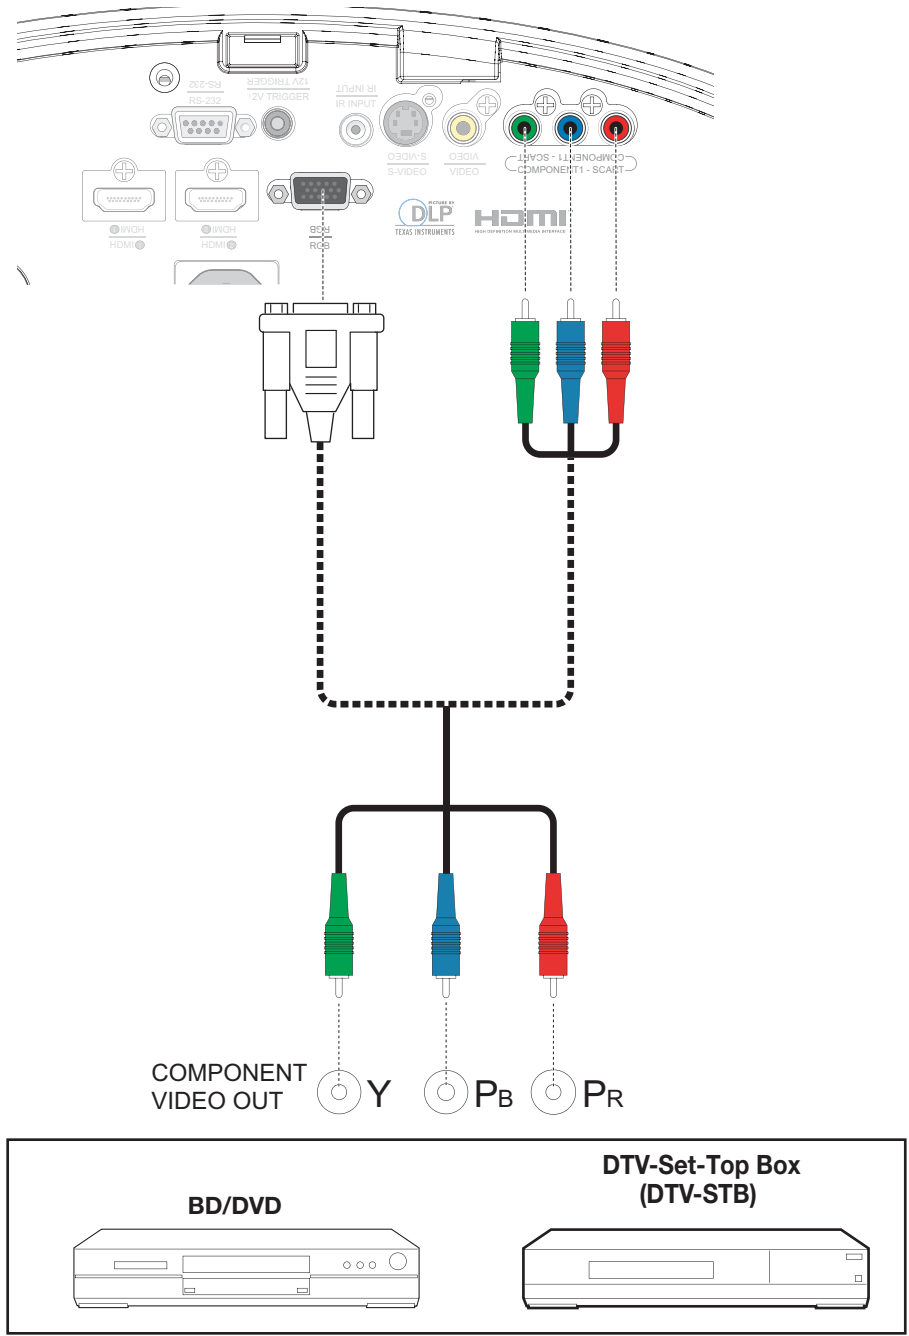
RS-232
RS-232
12V TRIGGER
12V TRIGGER
IR INPUT
IR INPUT
S-VIDEO
S-VIDEO
VIDEO
VIDEO
COMPONENT1 - SCART
COMPONENT1 - SCART
HDMI
HDMI
HDMI
HDMI
RGB
RGB
DLP
TEXAS INSTRUMENTS
HDMI
HIGH-DEFINITION MULTIMEDIA INTERFACE

COMPONENT VIDEO OUT
Y
PB
PR

BD/DVD

DTV-Set-Top Box (DTV-STB)